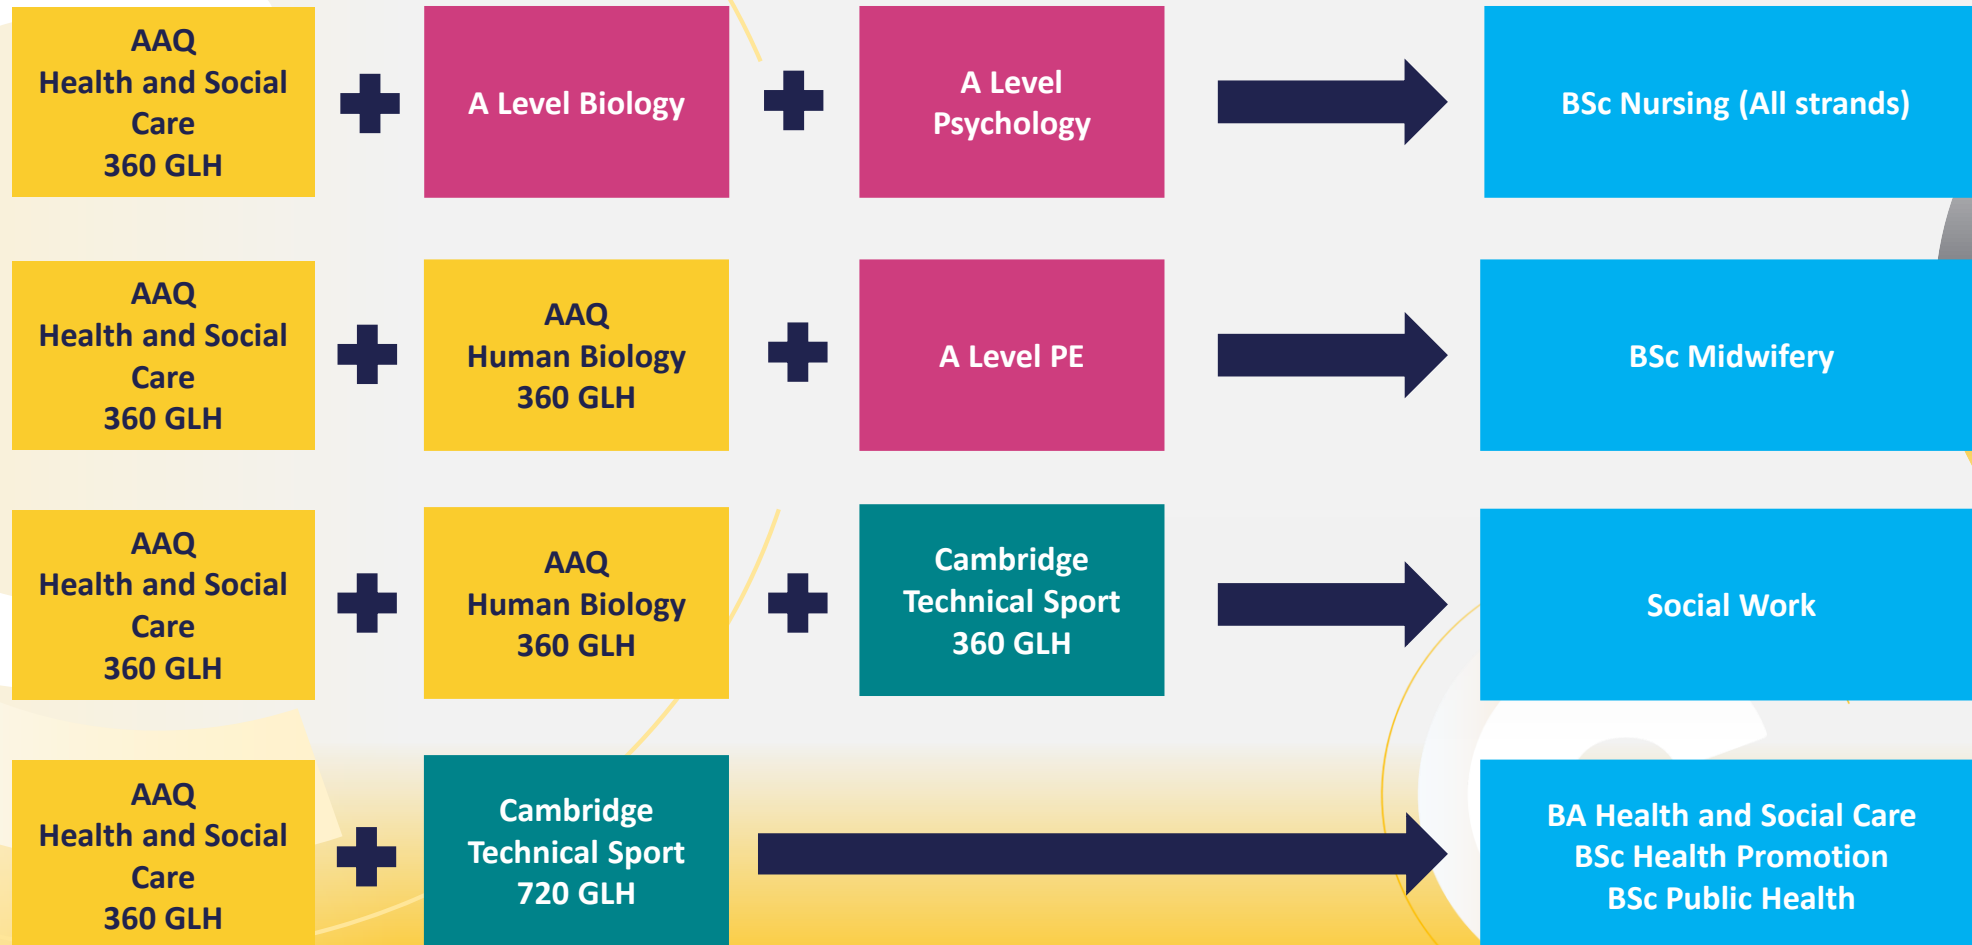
AAQ
Health and Social Care
360 GLH

A Level Biology

A Level
Psychology

BSc Nursing (All strands)

AAQ
Health and Social Care
360 GLH

AAQ
Human Biology
360 GLH

A Level PE

BSc Midwifery

AAQ
Health and Social Care
360 GLH

AAQ
Human Biology
360 GLH

Cambridge
Technical Sport
360 GLH

Social Work

AAQ
Health and Social Care
360 GLH

Cambridge
Technical Sport
720 GLH

BA Health and Social Care
BSc Health Promotion
BSc Public Health